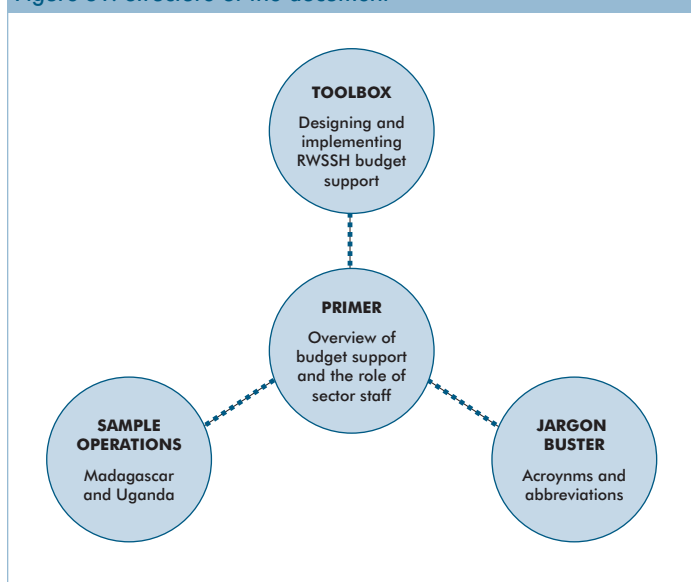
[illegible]

TOOLBOX

Designing and implementing RWSSH budget support

PRIMER

Overview of budget support and the role of sector staff

SAMPLE OPERATIONS

Madagascar and Uganda

JARGON BUSTER

Acroynms and abbreviations